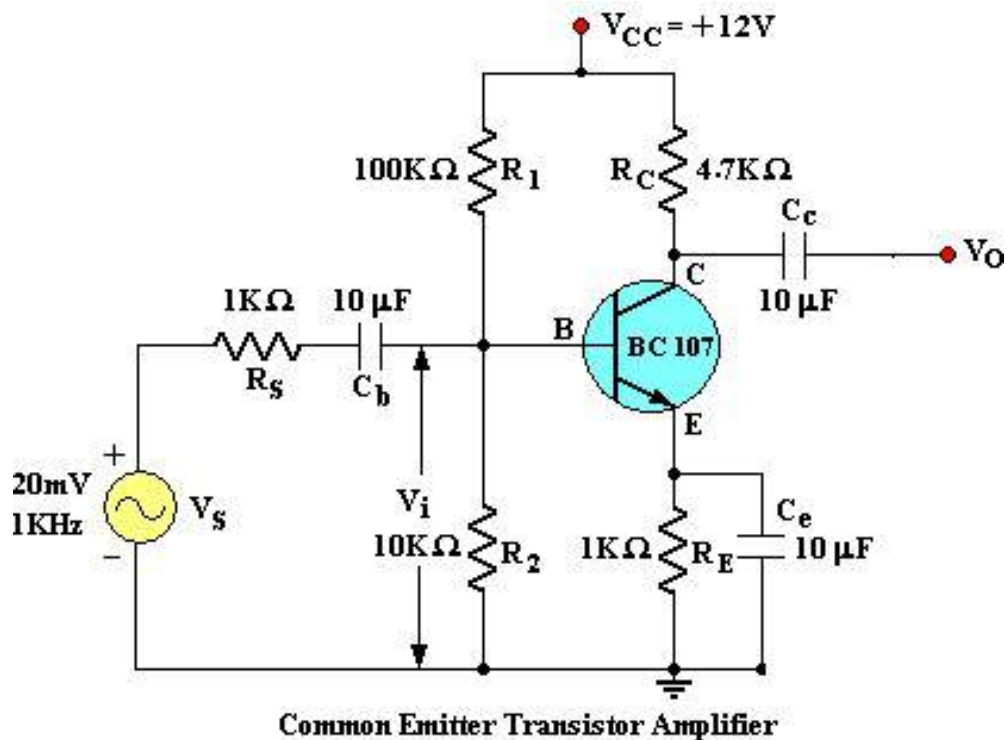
$V_{CC} = +12V$

100KΩ $R_1$

$R_C$ 4.7KΩ

$C_c$

$V_O$

C

10 μF

1KΩ

10 μF

B

BC 107

$R_S$

$C_b$

E

+

20mV
1KHz

$V_S$

-

$V_i$

10KΩ $R_2$

1KΩ $R_E$

$C_e$
10 μF

Common Emitter Transistor Amplifier